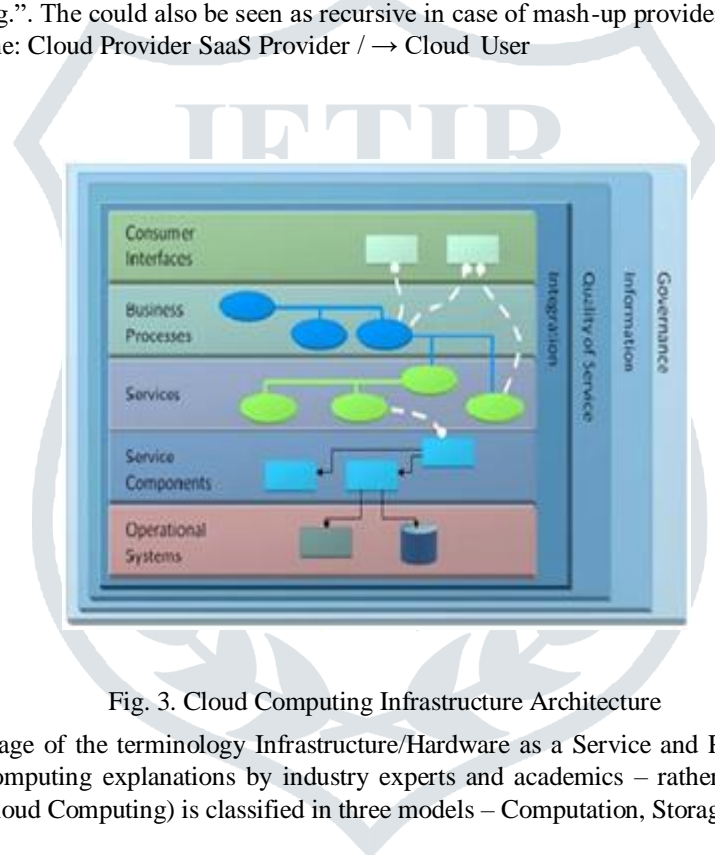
g.". The could also be seen as recursive in case of mash-up provide
e: Cloud Provider SaaS Provider / → Cloud User

IETIR

Consumer Interfaces

Business Processes

Services

Service Components

Operational Systems

Integration

Quality of Service

Information

Governance

Fig. 3. Cloud Computing Infrastructure Architecture

age of the terminology Infrastructure/Hardware as a Service and I
omputing explanations by industry experts and academics – rather
loud Computing) is classified in three models – Computation, Storag